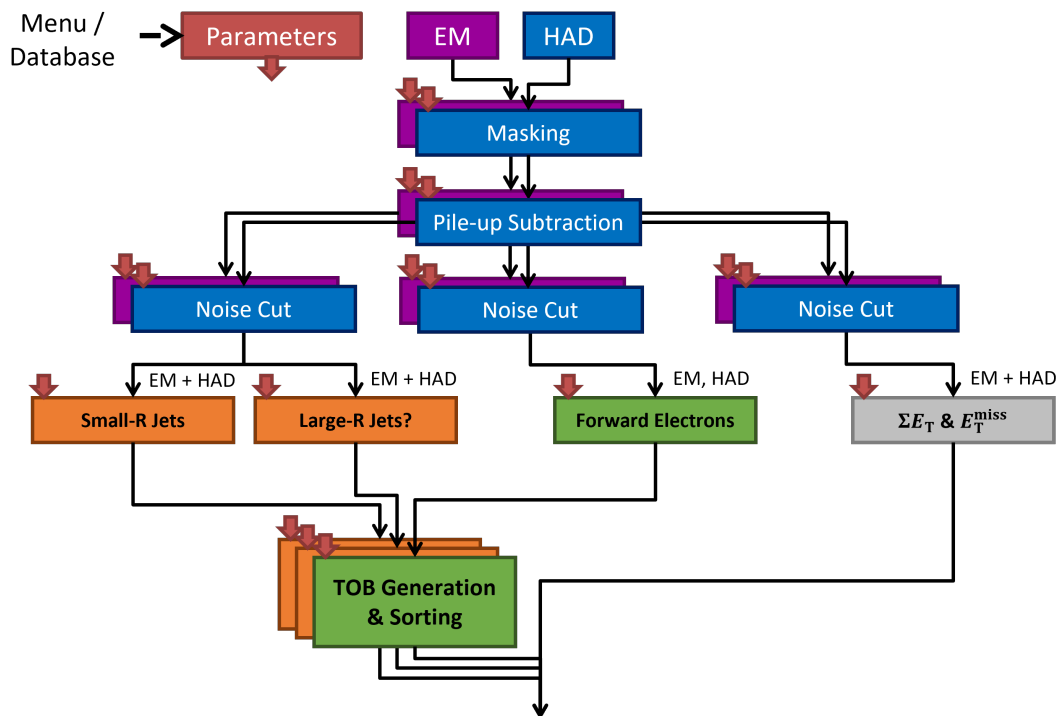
Menu / Database

Parameters

EM

HAD

Masking

Pile-up Subtraction

Noise Cut

Noise Cut

Noise Cut

EM + HAD

EM + HAD

EM, HAD

EM + HAD

Small-R Jets

Large-R Jets?

Forward Electrons

$\Sigma E_{\mathrm{T}}$ & $E_{\mathrm{T}}^{\mathrm{miss}}$

TOB Generation & Sorting